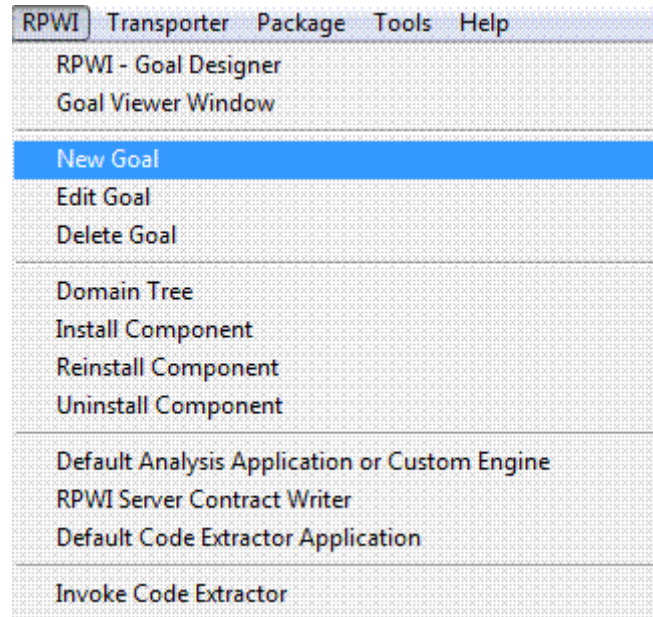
RPWI Transporter Package Tools Help

RPWI - Goal Designer
Goal Viewer Window

New Goal
Edit Goal
Delete Goal

Domain Tree
Install Component
Reinstall Component
Uninstall Component

Default Analysis Application or Custom Engine
RPWI Server Contract Writer
Default Code Extractor Application

Invoke Code Extractor